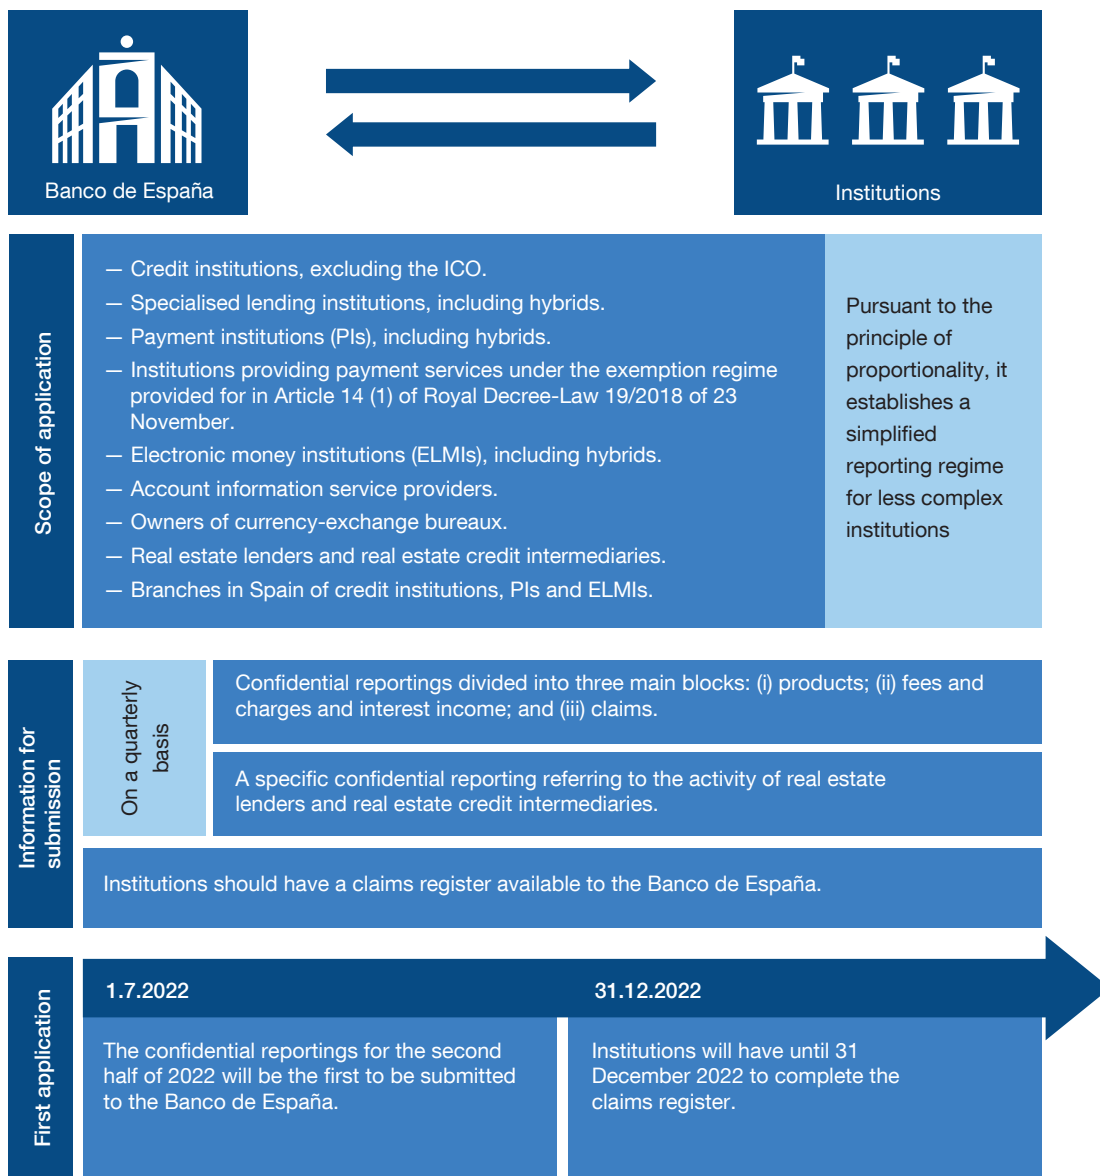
Banco de España

Institutions

Scope of application

— Credit institutions, excluding the ICO.
— Specialised lending institutions, including hybrids.
— Payment institutions (PIs), including hybrids.
— Institutions providing payment services under the exemption regime provided for in Article 14 (1) of Royal Decree-Law 19/2018 of 23 November.
— Electronic money institutions (ELMIs), including hybrids.
— Account information service providers.
— Owners of currency-exchange bureaux.
— Real estate lenders and real estate credit intermediaries.
— Branches in Spain of credit institutions, PIs and ELMIs.

Pursuant to the principle of proportionality, it establishes a simplified reporting regime for less complex institutions

Information for submission

On a quarterly basis

Confidential reportings divided into three main blocks: (i) products; (ii) fees and charges and interest income; and (iii) claims.

A specific confidential reporting referring to the activity of real estate lenders and real estate credit intermediaries.

Institutions should have a claims register available to the Banco de España.

First application

1.7.2022

31.12.2022

The confidential reportings for the second half of 2022 will be the first to be submitted to the Banco de España.

Institutions will have until 31 December 2022 to complete the claims register.